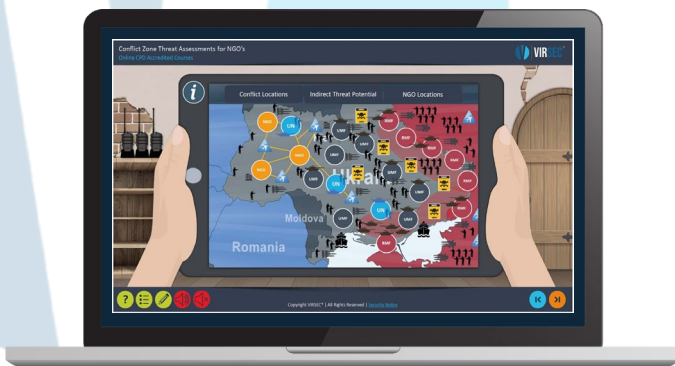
Conflict Zone Threat Assessments for NGO's
Online CPD Accredited Courses

VIRSEC

i

Conflict Locations
Indirect Threat Potential
NGO Locations

NGO
UN
NGO
NGO
UMF
UMF
UN
UMF
UMF
UN
UMF
UMF
RMF
RMF
RMF
RMF
RMF
RMF
RMF
RMF

Moldova
Romania

Copyright VIRSEC® | All Rights Reserved | Security Notice